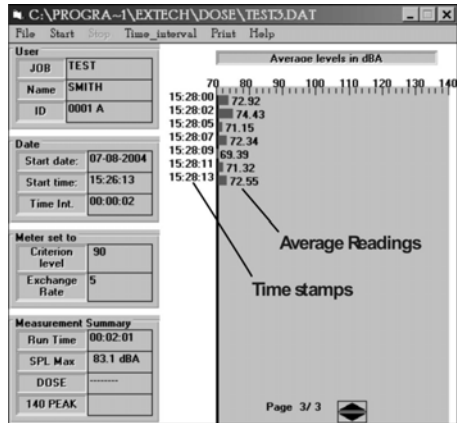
C:\PROGRA~1\EXTECH\DOSE\TEST3.DAT

File Start Stop Time_interval Print Help

User

| JOB | TEST |
|---|---|
| Name | SMITH |
| ID | 0001 A |

Date

| Start date: | 07-08-2004 |
|---|---|
| Start time: | 15:26:13 |
| Time Int. | 00:00:02 |

Meter set to

| Criterion level | 90 |
|---|---|
| Exchange Rate | 5 |

Measurement Summary

| Run Time | 00:02:01 |
|---|---|
| SPL Max | 83.1 dBA |
| DOSE | -------- |
| 140 PEAK | |

Average levels in dBA

70 80 90 100 110 120 130 140

15:28:00 72.92
15:28:02 74.43
15:28:05 71.15
15:28:07 72.34
15:28:09 69.39
15:28:11 71.32
15:28:13 72.55

Average Readings

Time stamps

Page 3/ 3